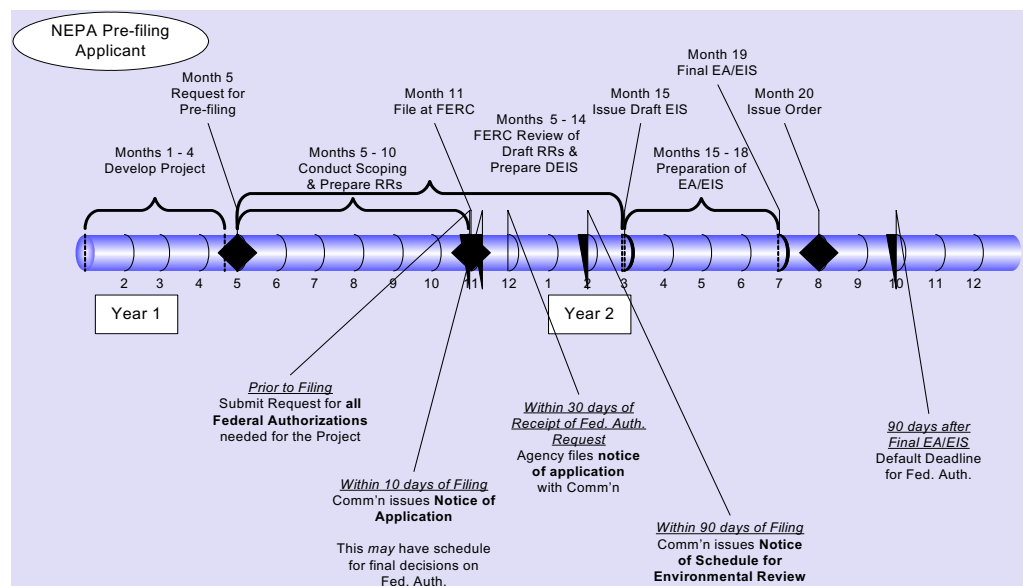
NEPA Pre-filing Applicant

Month 5
Request for Pre-filing

Month 11
File at FERC

Months 5 - 14
FERC Review of Draft RRs & Prepare DEIS

Month 15
Issue Draft EIS

Month 19
Final EA/EIS

Month 20
Issue Order

Months 1 - 4
Develop Project

Months 5 - 10
Conduct Scoping & Prepare RRs

Months 15 - 18
Preparation of EA/EIS

2 3 4 5 6 7 8 9 10 11 12 1 2 3 4 5 6 7 8 9 10 11 12

Year 1

Year 2

*Prior to Filing*
Submit Request for **all Federal Authorizations** needed for the Project

*Within 10 days of Filing*
Comm'n issues **Notice of Application**

This *may* have schedule for final decisions on Fed. Auth.

*Within 30 days of Receipt of Fed. Auth. Request*
Agency files **notice of application** with Comm'n

*Within 90 days of Filing*
Comm'n issues **Notice of Schedule for Environmental Review**

*90 days after Final EA/EIS*
Default Deadline for Fed. Auth.